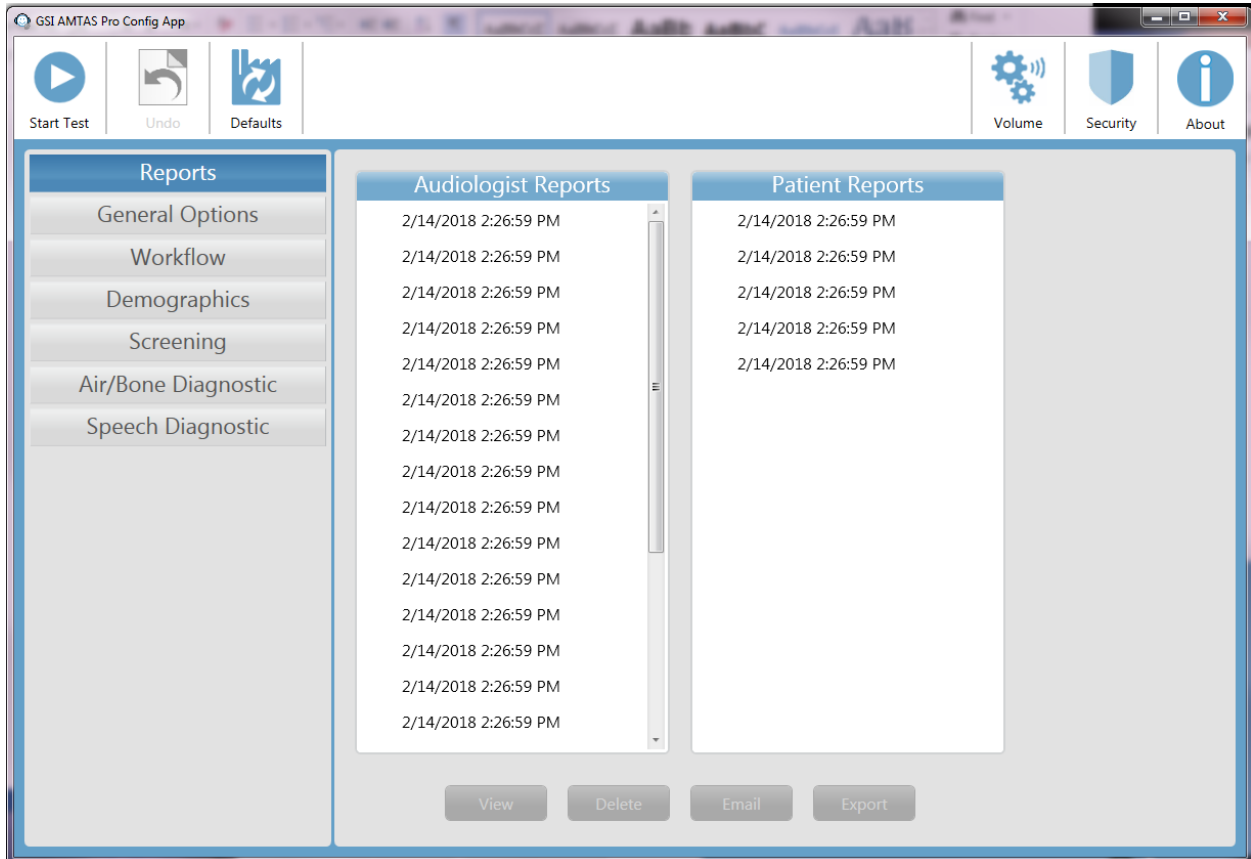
GSI AMTAS Pro Config App

Start Test
Undo
Defaults
Volume
Security
About

Reports
General Options
Workflow
Demographics
Screening
Air/Bone Diagnostic
Speech Diagnostic

Audiologist Reports
2/14/2018 2:26:59 PM
2/14/2018 2:26:59 PM
2/14/2018 2:26:59 PM
2/14/2018 2:26:59 PM
2/14/2018 2:26:59 PM
2/14/2018 2:26:59 PM
2/14/2018 2:26:59 PM
2/14/2018 2:26:59 PM
2/14/2018 2:26:59 PM
2/14/2018 2:26:59 PM
2/14/2018 2:26:59 PM
2/14/2018 2:26:59 PM
2/14/2018 2:26:59 PM
2/14/2018 2:26:59 PM
2/14/2018 2:26:59 PM

Patient Reports
2/14/2018 2:26:59 PM
2/14/2018 2:26:59 PM
2/14/2018 2:26:59 PM
2/14/2018 2:26:59 PM
2/14/2018 2:26:59 PM

View
Delete
Email
Export